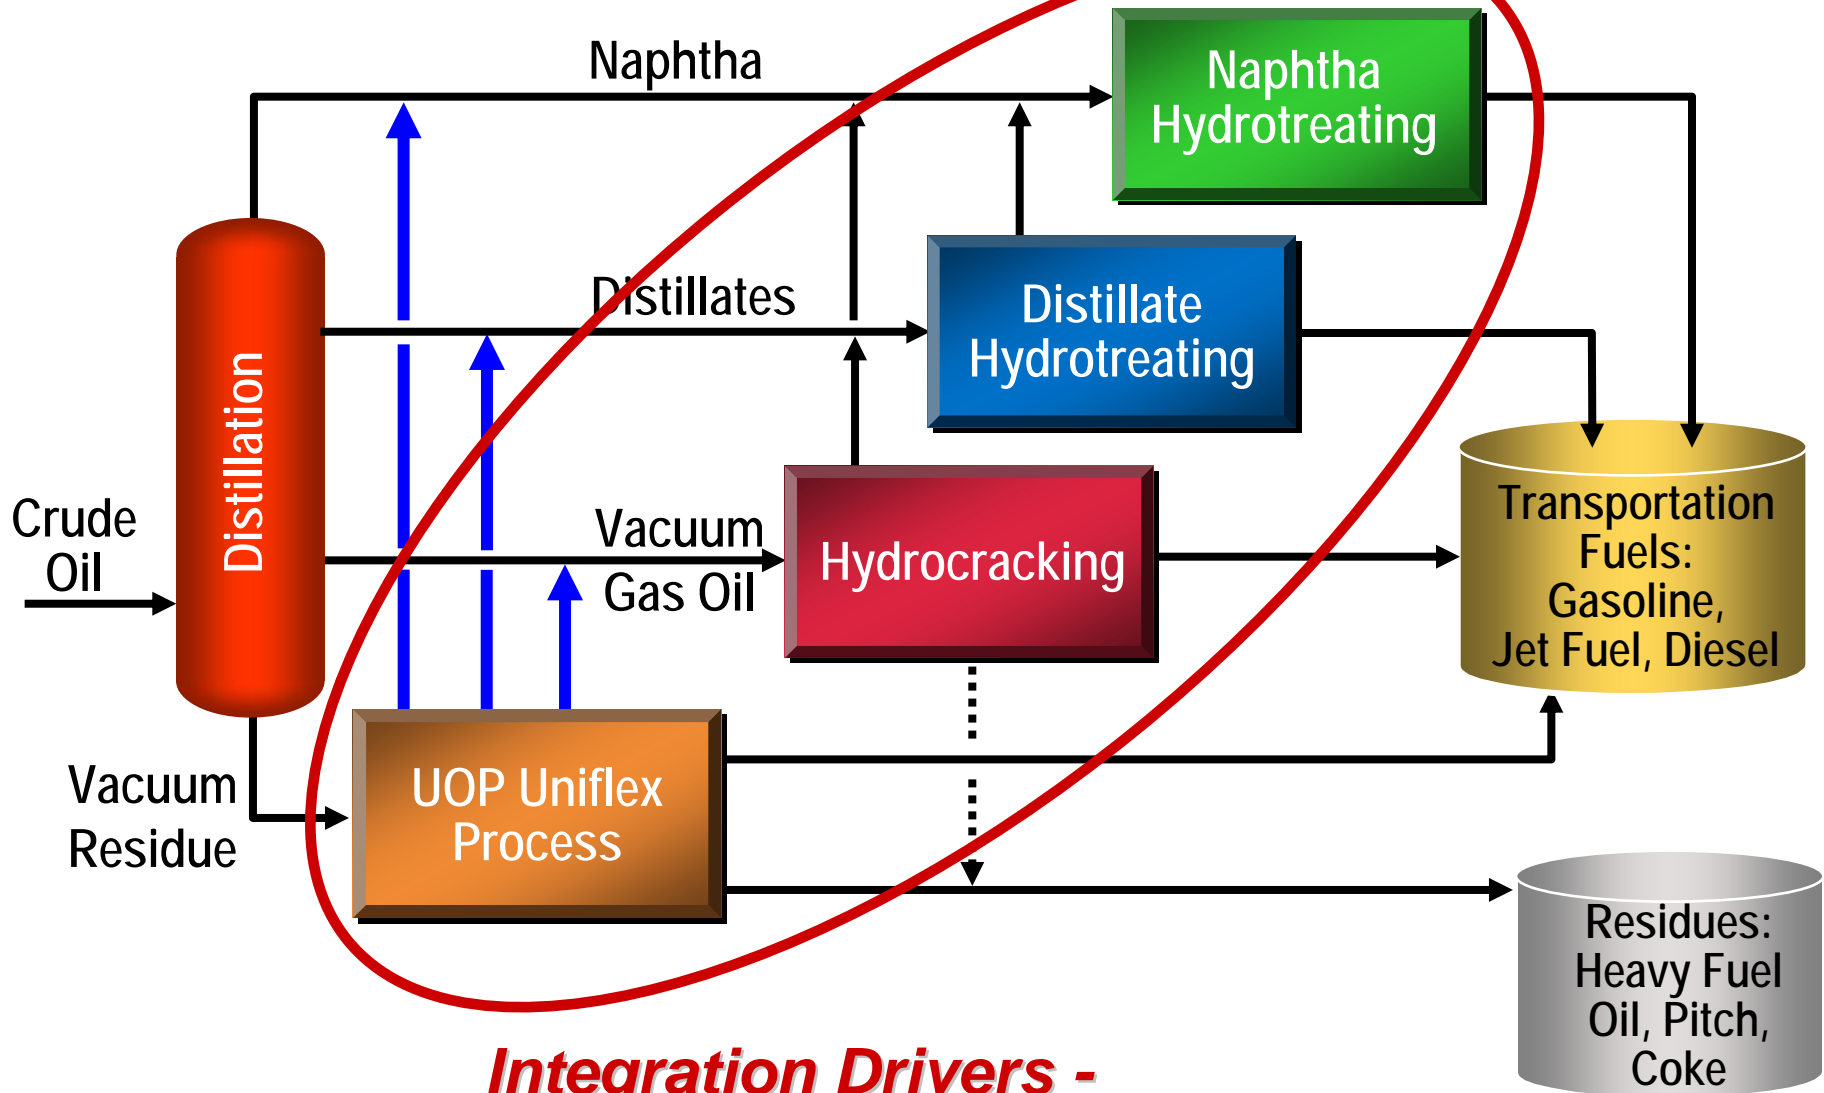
Naphtha

Naphtha Hydrotreating

Distillates

Distillate Hydrotreating

Crude Oil

Distillation

Vacuum Gas Oil

Hydrocracking

Transportation Fuels: Gasoline, Jet Fuel, Diesel

Vacuum Residue

UOP Uniflex Process

Residues: Heavy Fuel Oil, Pitch, Coke

Integration Drivers -